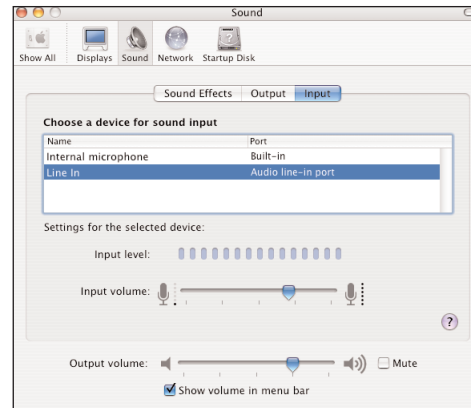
Sound

Show All Displays Sound Network Startup Disk

Sound Effects Output Input

Choose a device for sound input

| Name | Port |
|---|---|
| Internal microphone | Built-in |
| Line In | Audio line-in port |

Settings for the selected device:

Input level:

Input volume:

?

Output volume:

Mute

Show volume in menu bar